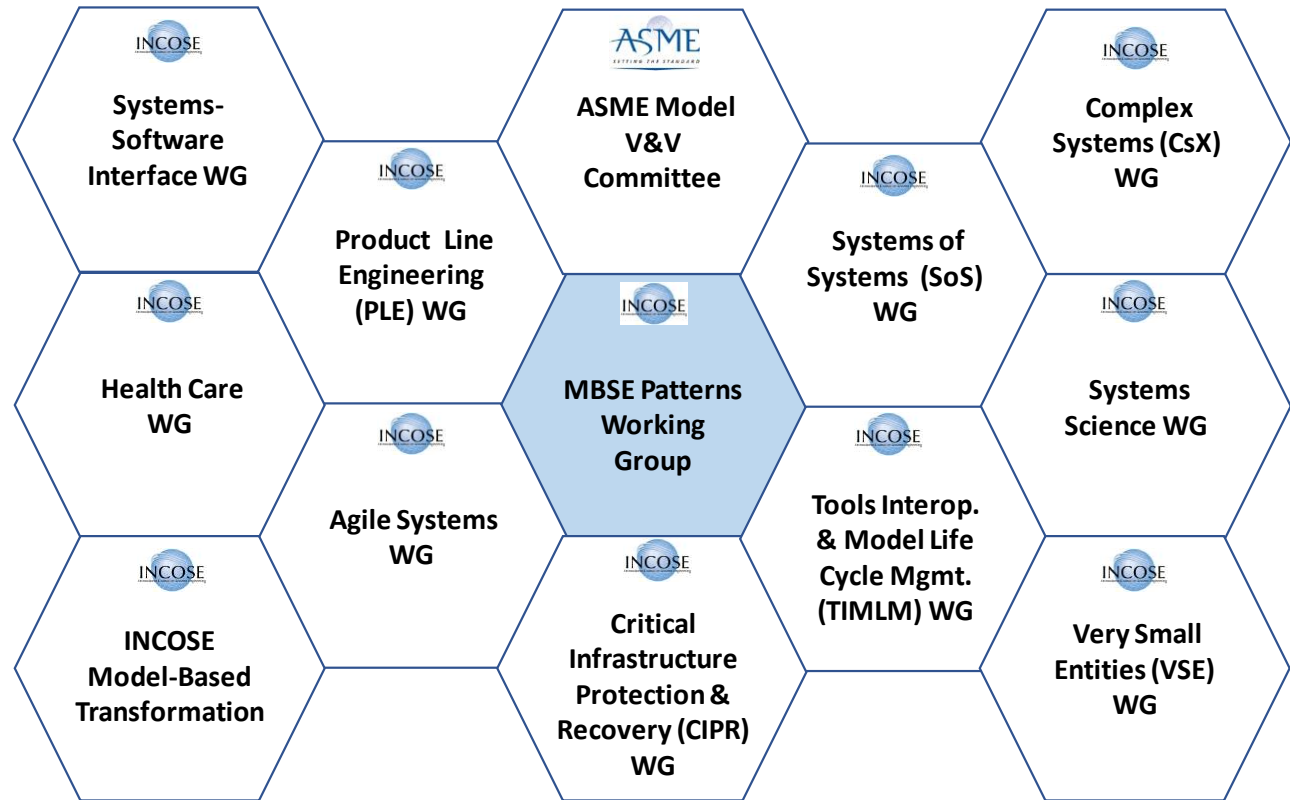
INCOSE
Systems-Software Interface WG

ASME
SETTING THE STANDARD
ASME Model V&V Committee

INCOSE
Complex Systems (CsX) WG

INCOSE
Product Line Engineering (PLE) WG

INCOSE
Systems of Systems (SoS) WG

INCOSE
Health Care WG

INCOSE
MBSE Patterns Working Group

INCOSE
Systems Science WG

INCOSE
Agile Systems WG

INCOSE
Tools Interop. & Model Life Cycle Mgmt. (TIMLM) WG

INCOSE
INCOSE Model-Based Transformation

INCOSE
Critical Infrastructure Protection & Recovery (CIPR) WG

INCOSE
Very Small Entities (VSE) WG